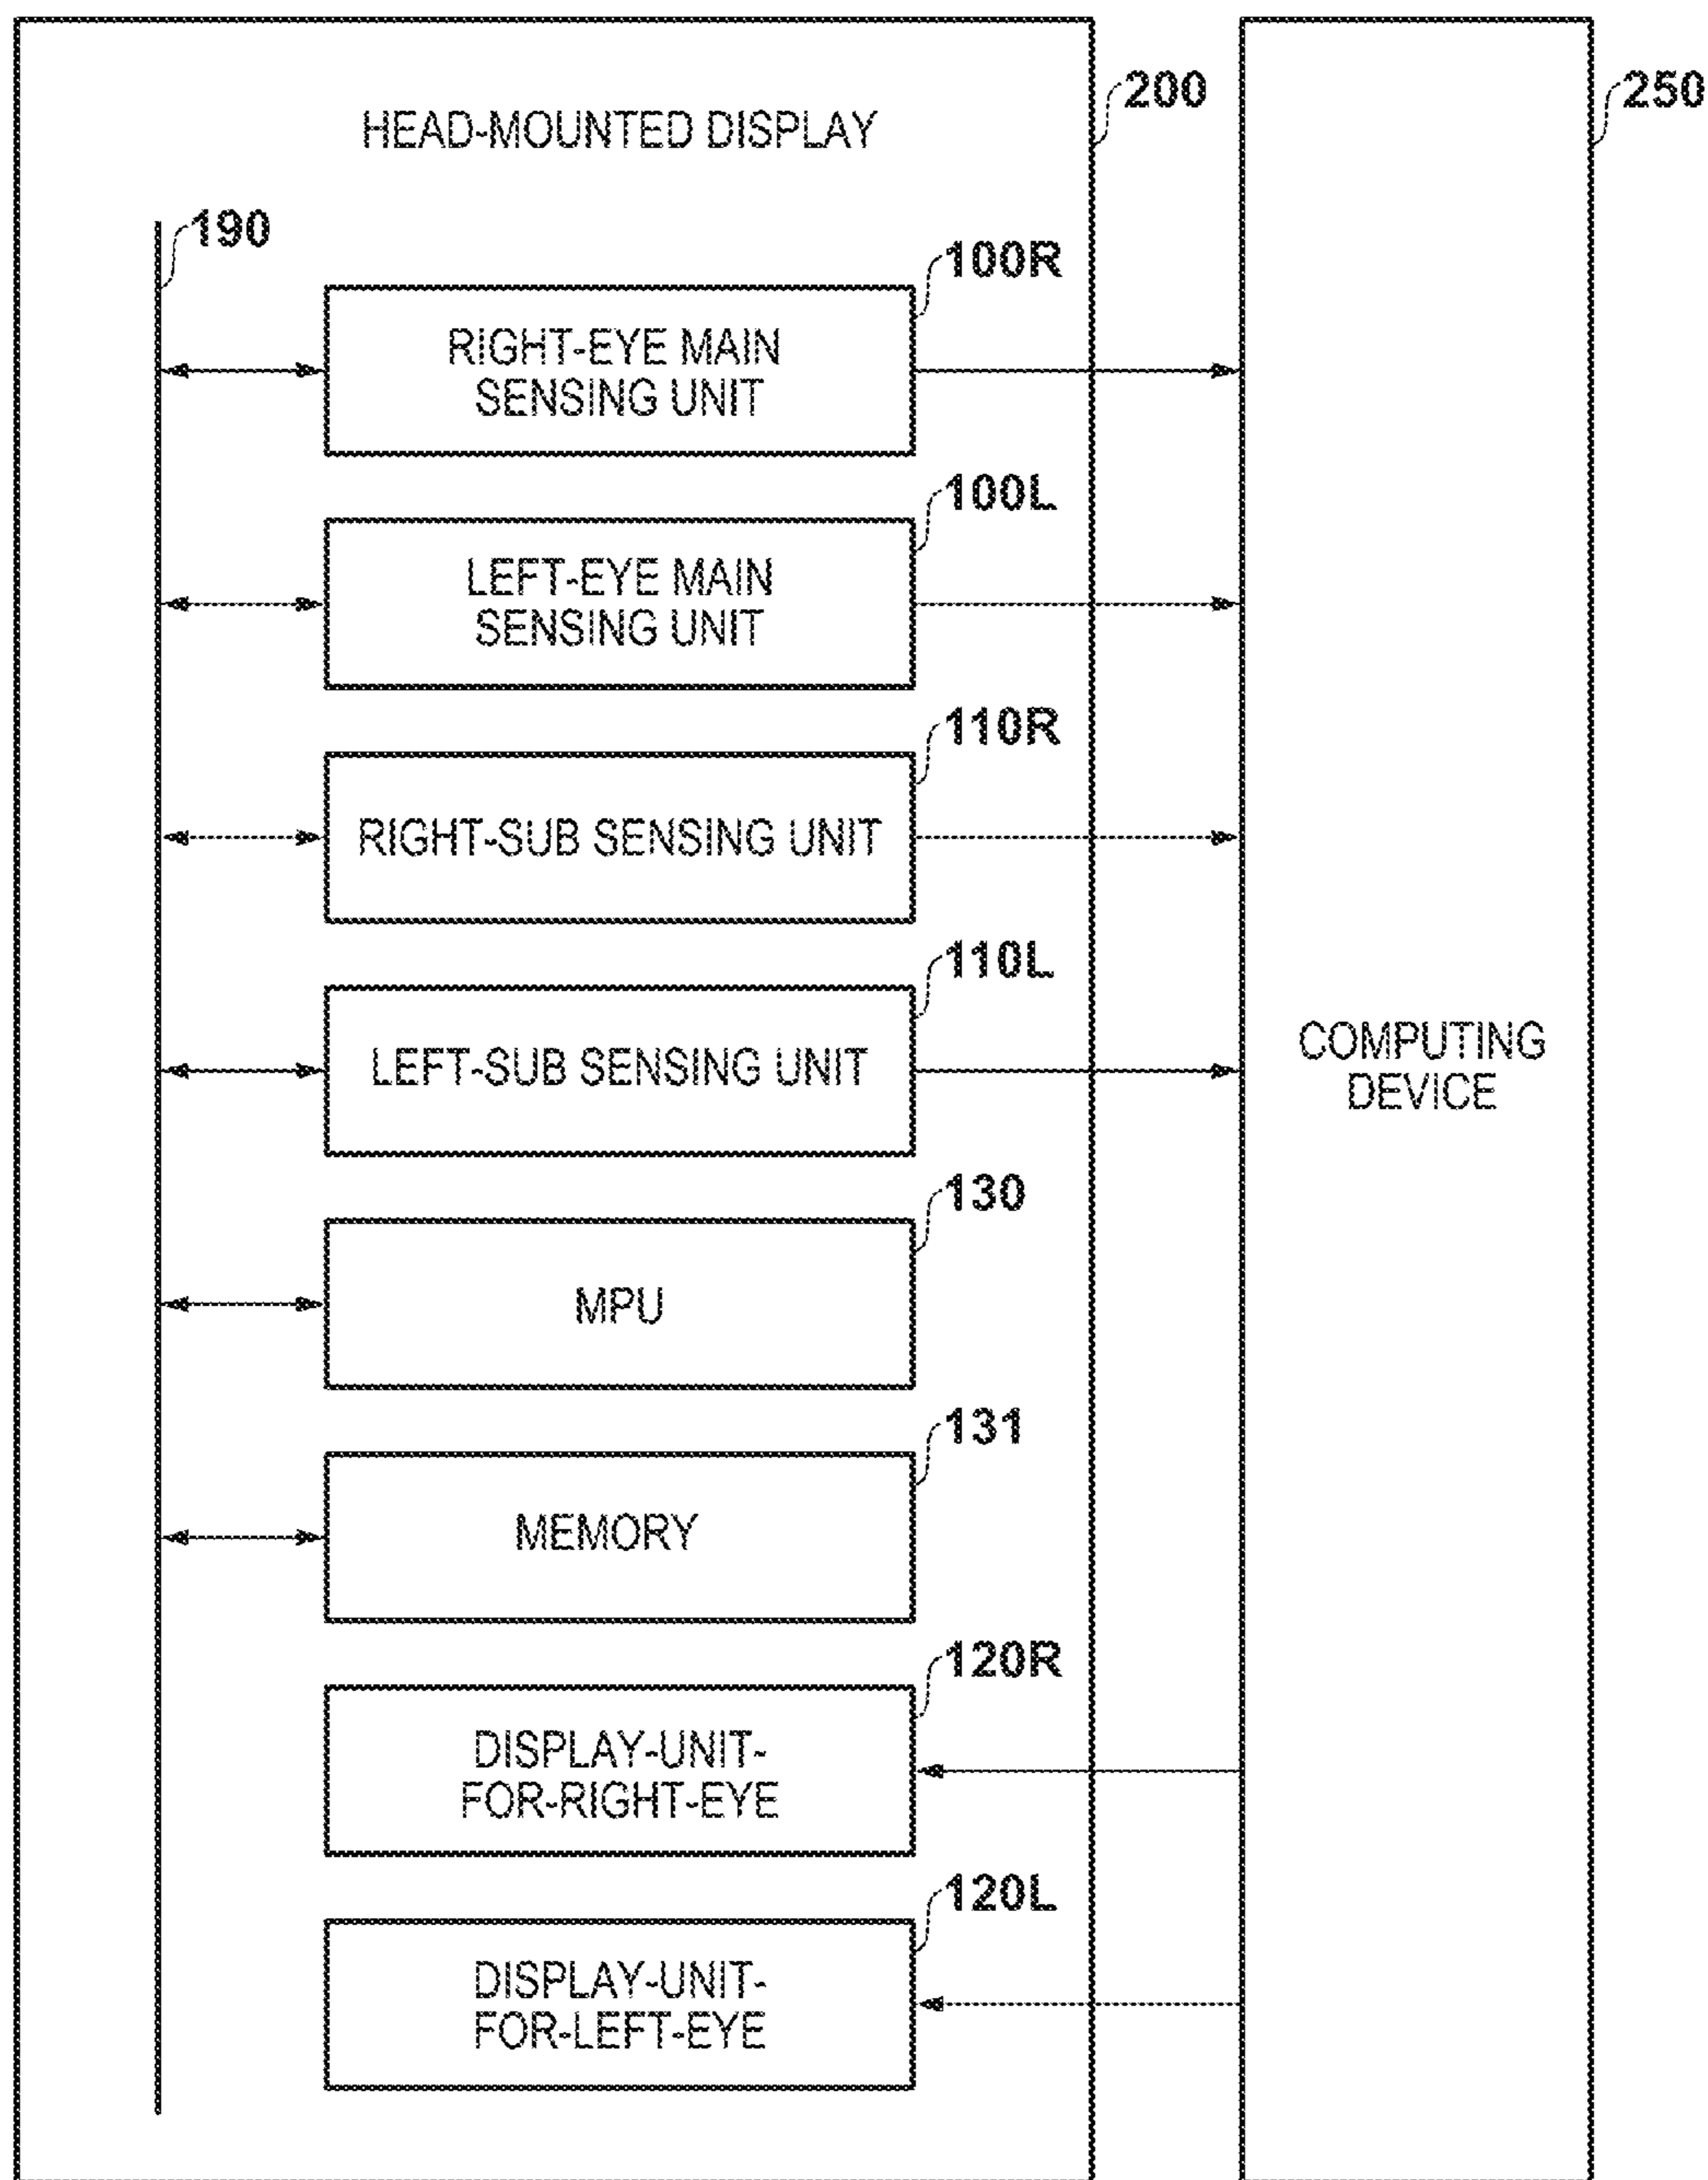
HEAD-MOUNTED DISPLAY

200

250

190

100R

RIGHT-EYE MAIN SENSING UNIT

100L

LEFT-EYE MAIN SENSING UNIT

110R

RIGHT-SUB SENSING UNIT

110L

LEFT-SUB SENSING UNIT

COMPUTING DEVICE

130

MPU

131

MEMORY

120R

DISPLAY-UNIT-FOR-RIGHT-EYE

120L

DISPLAY-UNIT-FOR-LEFT-EYE